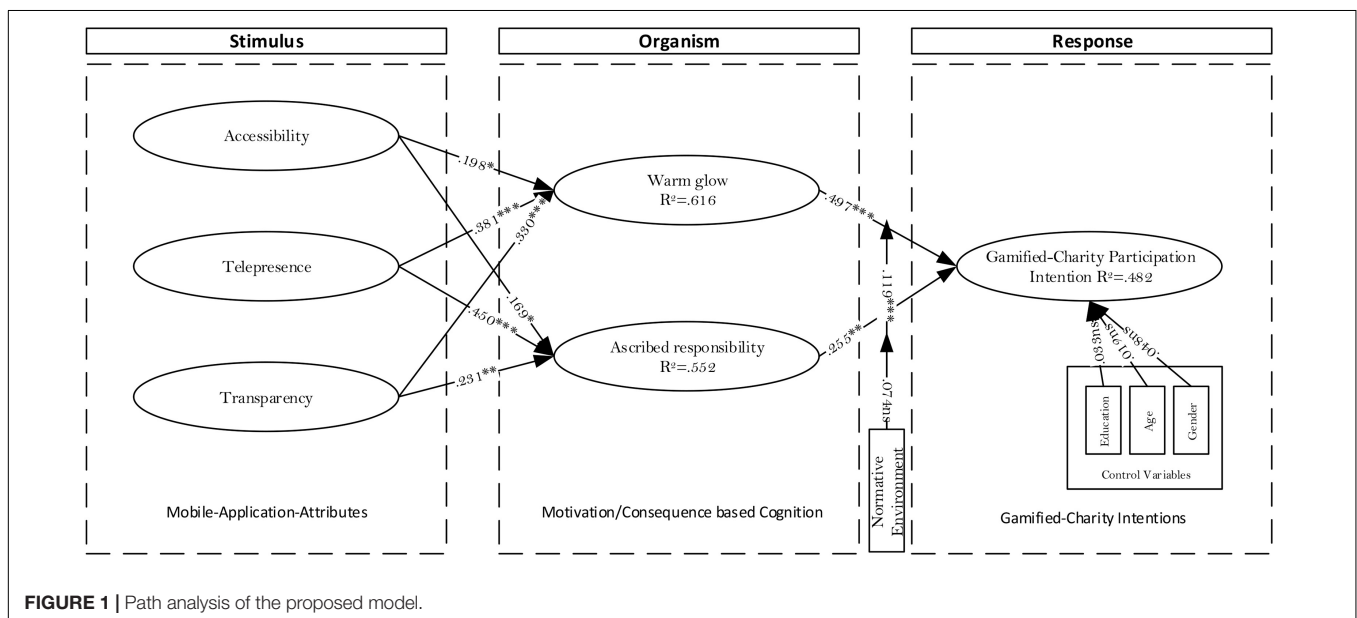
Stimulus

Organism

Response

Accessibility

Telepresence

Transparency

.198*

.381***

.330***

.169*

.450***

.231**

Warm glow
R²=.616

Ascribed responsibility
R²=.552

.497***

.255**

.119***

.074ns

Gamified-Charity Participation Intention R²=.482

.033ns

.019ns

.048ns

Education

Age

Gender

Control Variables

Normative Environment

Mobile-Application-Attributes

Motivation/Consequence based Cognition

Gamified-Charity Intentions

FIGURE 1 | Path analysis of the proposed model.